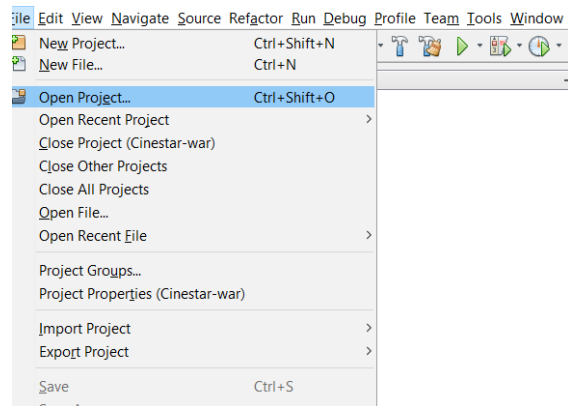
File Edit View Navigate Source Refactor Run Debug Profile Team Tools Window

New Project... Ctrl+Shift+N
New File... Ctrl+N
Open Project... Ctrl+Shift+O
Open Recent Project
Close Project (Cinestar-war)
Close Other Projects
Close All Projects
Open File...
Open Recent File
Project Groups...
Project Properties (Cinestar-war)
Import Project
Export Project
Save Ctrl+S